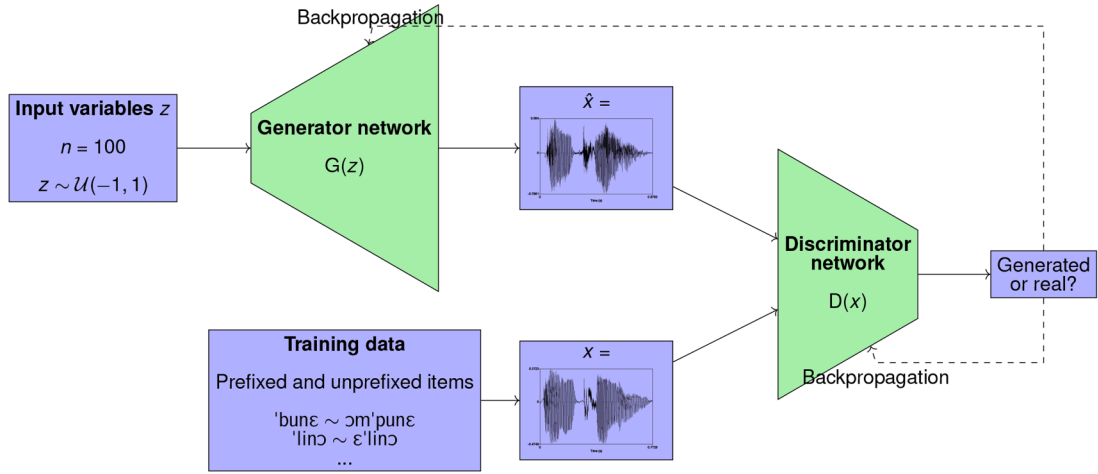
Backpropagation

**Input variables** $z$

$n = 100$

$z \sim \mathcal{U}(-1, 1)$

**Generator network**

G($z$)

$\hat{x}$ =

**Discriminator network**

D($x$)

Generated or real?

**Training data**

Prefixed and unprefixed items

ˈbunɛ ∼ ɔmˈpunɛ
ˈlinɔ ∼ ɛˈlinɔ
...

$x$ =

Backpropagation